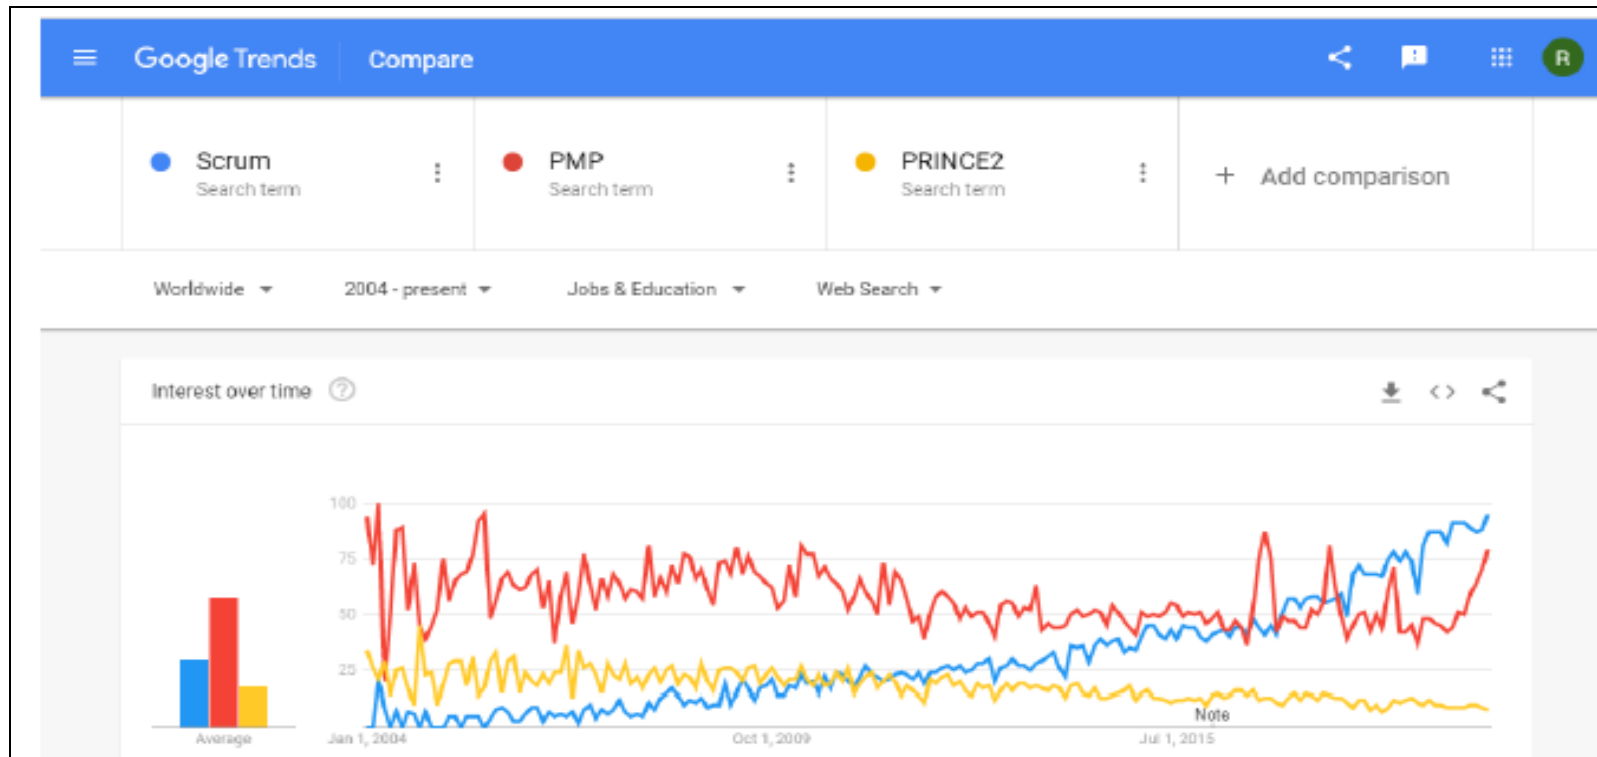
Google Trends Compare

R

Scrum
Search term

PMP
Search term

PRINCE2
Search term

+ Add comparison

Worldwide

2004 - present

Jobs & Education

Web Search

Interest over time

100
75
50
25

Average

Jan 1, 2004

Oct 1, 2009

Jul 1, 2015

Note